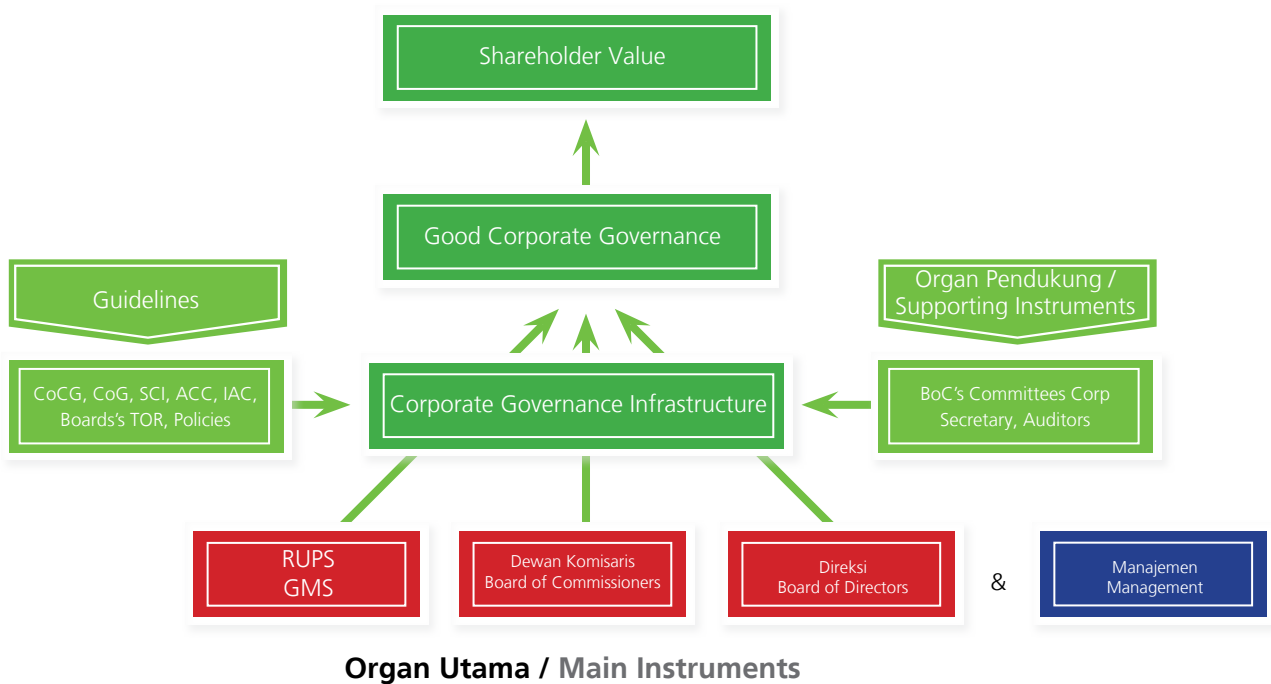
Shareholder Value

Good Corporate Governance

Guidelines

Organ Pendukung / Supporting Instruments

CoCG, CoG, SCI, ACC, IAC, Boards's TOR, Policies

Corporate Governance Infrastructure

BoC's Committees Corp Secretary, Auditors

RUPS
GMS

Dewan Komisaris
Board of Commissioners

Direksi
Board of Directors

&

Manajemen
Management

Organ Utama / Main Instruments